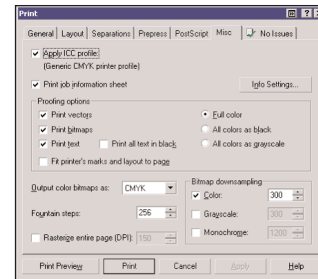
Print

General | Layout | Separations | Prepress | PostScript | Misc | No Issues

Apply ICC profile
(Generic CMYK printer profile)

Print job information sheet
Info Settings...

Proofing options
Print vectors
Print bitmaps
Print text
Print all text in black
Fit printer's marks and layout to page
Full color
All colors as black
All colors as grayscale

Output color bitmaps as: CMYK
Fountain steps: 256
Rasterize entire page (DPI): 150

Bitmap downsampling
Color: 300
Grayscale: 300
Monochrome: 1200

Print Preview | Print | Cancel | Apply | Help